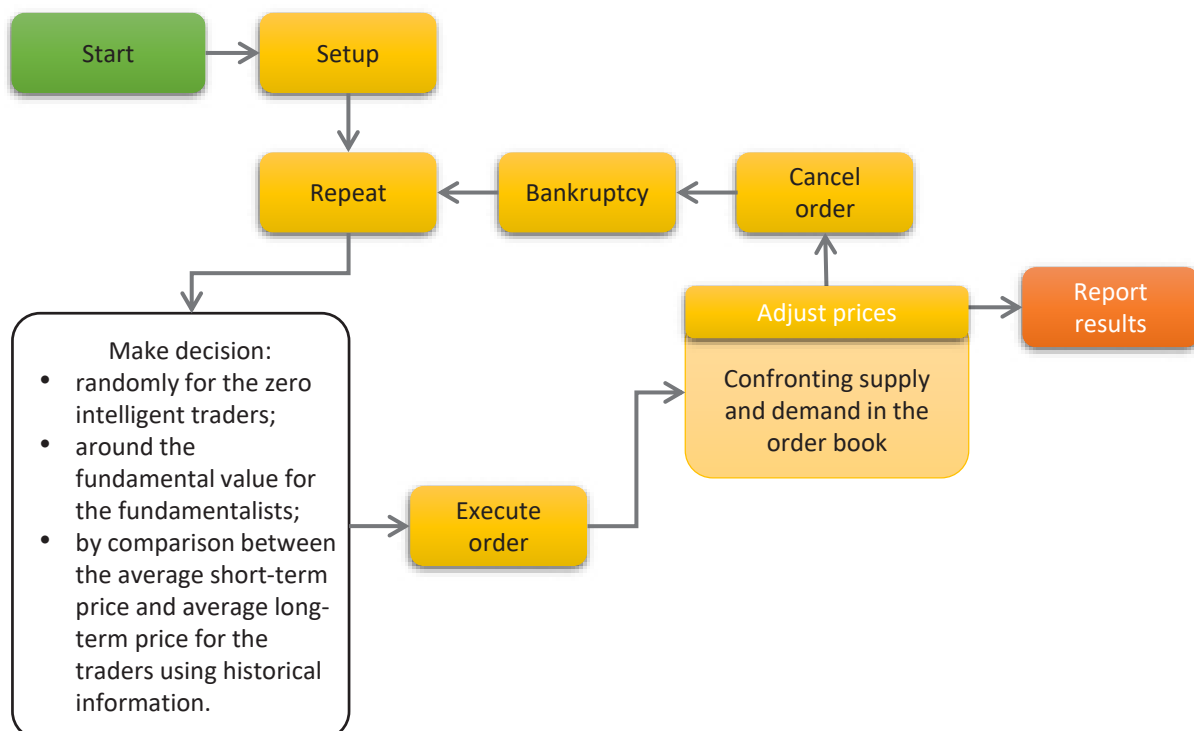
Start

Setup

Repeat

Bankruptcy

Cancel order

Adjust prices

Report results

Confronting supply and demand in the order book

Make decision:
- randomly for the zero intelligent traders;
- around the fundamental value for the fundamentalists;
- by comparison between the average short-term price and average long-term price for the traders using historical information.

Execute order